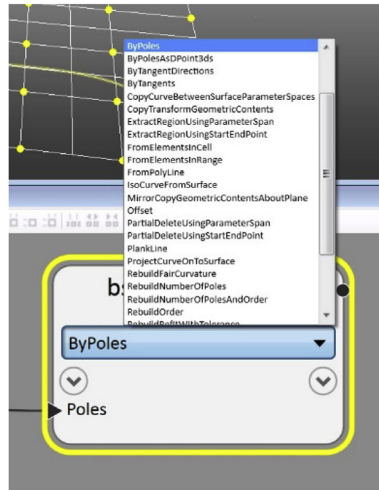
ByPoles
ByPolesAsDPoint3ds
ByTangentDirections
ByTangents
CopyCurveBetweenSurfaceParameterSpaces
CopyTransformGeometricContents
ExtractRegionUsingParameterSpan
ExtractRegionUsingStartEndPoint
FromElementsInCell
FromElementsInRange
FromPolyLine
IsoCurveFromSurface
MirrorCopyGeometricContentsAboutPlane
Offset
PartialDeleteUsingParameterSpan
PartialDeleteUsingStartEndPoint
PlankLine
ProjectCurveOnToSurface
RebuildFairCurvature
RebuildNumberOfPoles
RebuildNumberOfPolesAndOrder
RebuildOrder
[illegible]

b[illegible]

ByPoles

Poles